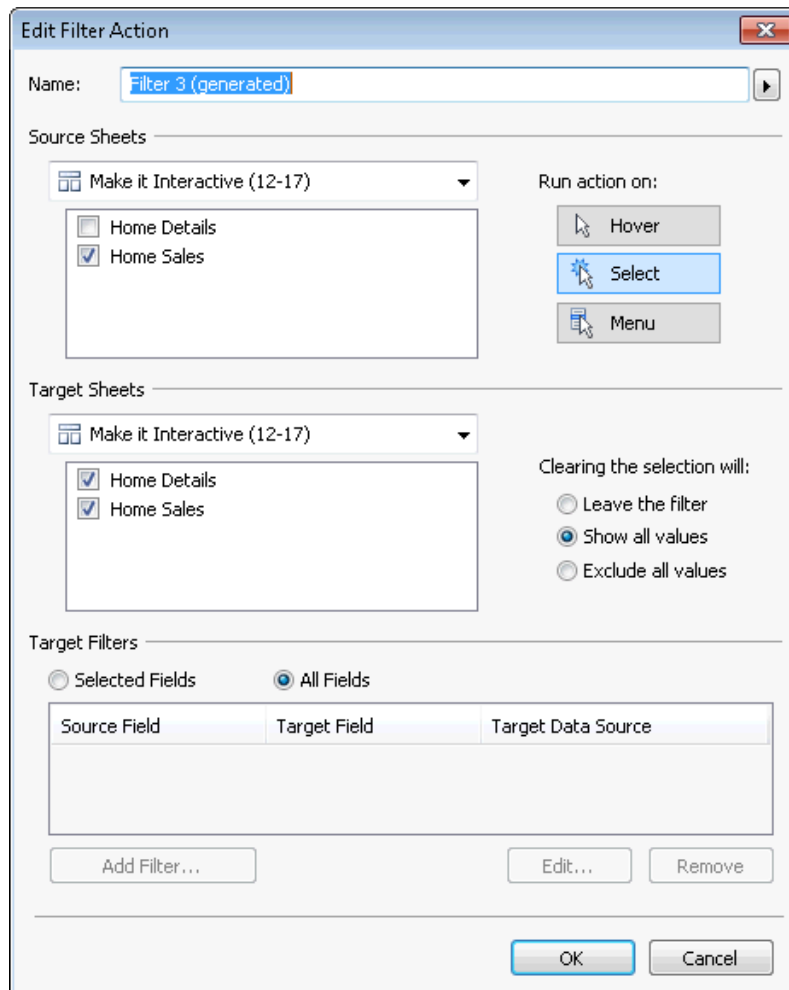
Edit Filter Action

Name: Filter 3 (generated)

Source Sheets

Make it Interactive (12-17)

Home Details
Home Sales

Run action on:

Hover
Select
Menu

Target Sheets

Make it Interactive (12-17)

Home Details
Home Sales

Clearing the selection will:

Leave the filter
Show all values
Exclude all values

Target Filters

Selected Fields
All Fields

| Source Field | Target Field | Target Data Source |
|---|---|---|

Add Filter...

Edit...

Remove

OK

Cancel